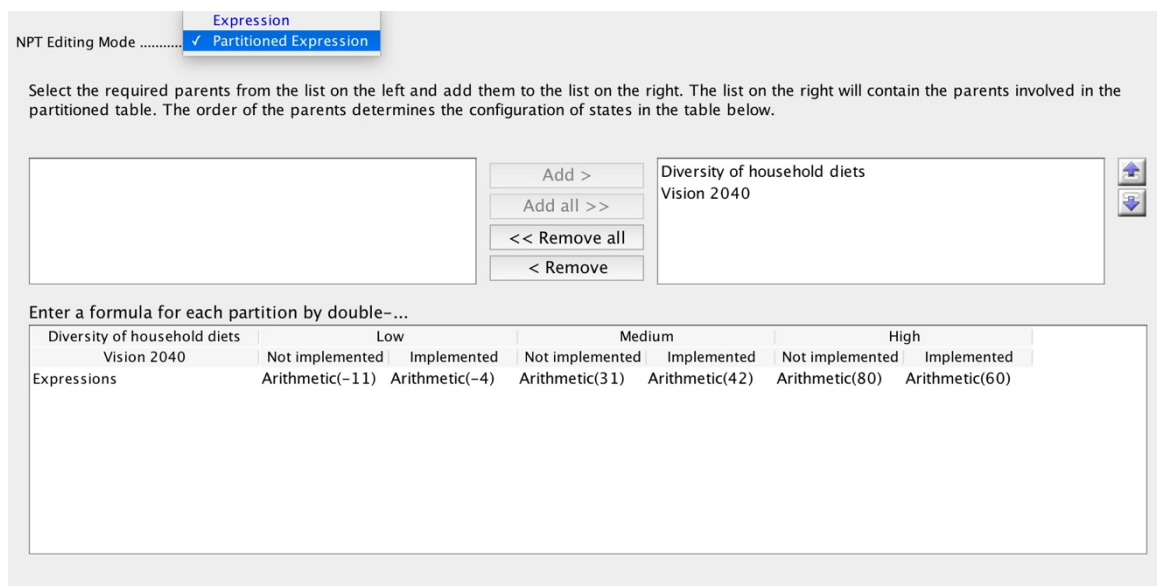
NPT Editing Mode ..........

Expression
✓ Partitioned Expression

Select the required parents from the list on the left and add them to the list on the right. The list on the right will contain the parents involved in the partitioned table. The order of the parents determines the configuration of states in the table below.

Add >
Add all >>
<< Remove all
< Remove

Diversity of household diets
Vision 2040

Enter a formula for each partition by double-...

| Diversity of household diets | Low | | Medium | | High | |
|---|---|---|---|---|---|---|
| Vision 2040 | Not implemented | Implemented | Not implemented | Implemented | Not implemented | Implemented |
| Expressions | Arithmetic(-11) | Arithmetic(-4) | Arithmetic(31) | Arithmetic(42) | Arithmetic(80) | Arithmetic(60) |